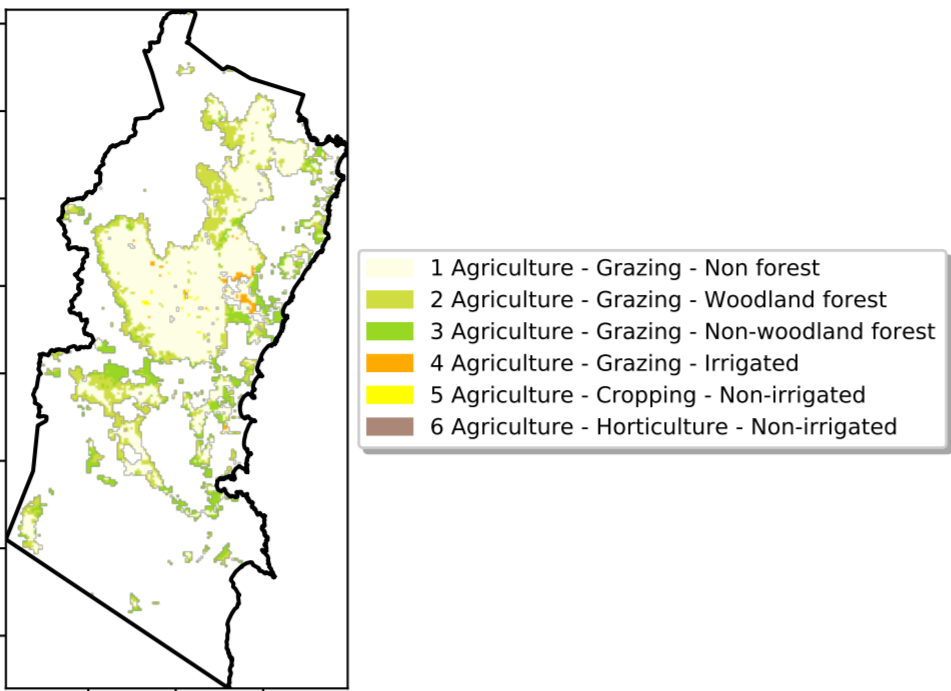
1 Agriculture - Grazing - Non forest
2 Agriculture - Grazing - Woodland forest
3 Agriculture - Grazing - Non-woodland forest
4 Agriculture - Grazing - Irrigated
5 Agriculture - Cropping - Non-irrigated
6 Agriculture - Horticulture - Non-irrigated